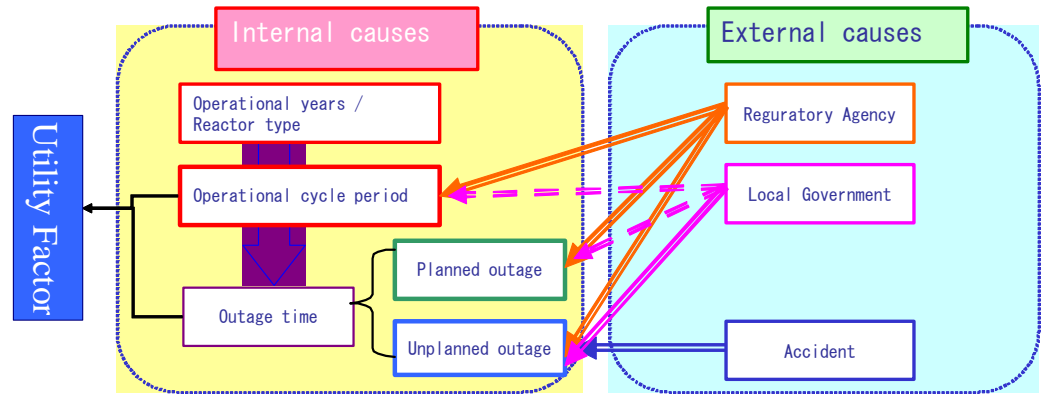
Internal causes

External causes

Utility Factor

Operational years / Reactor type

Operational cycle period

Outage time

Planned outage

Unplanned outage

Reguratory Agency

Local Government

Accident